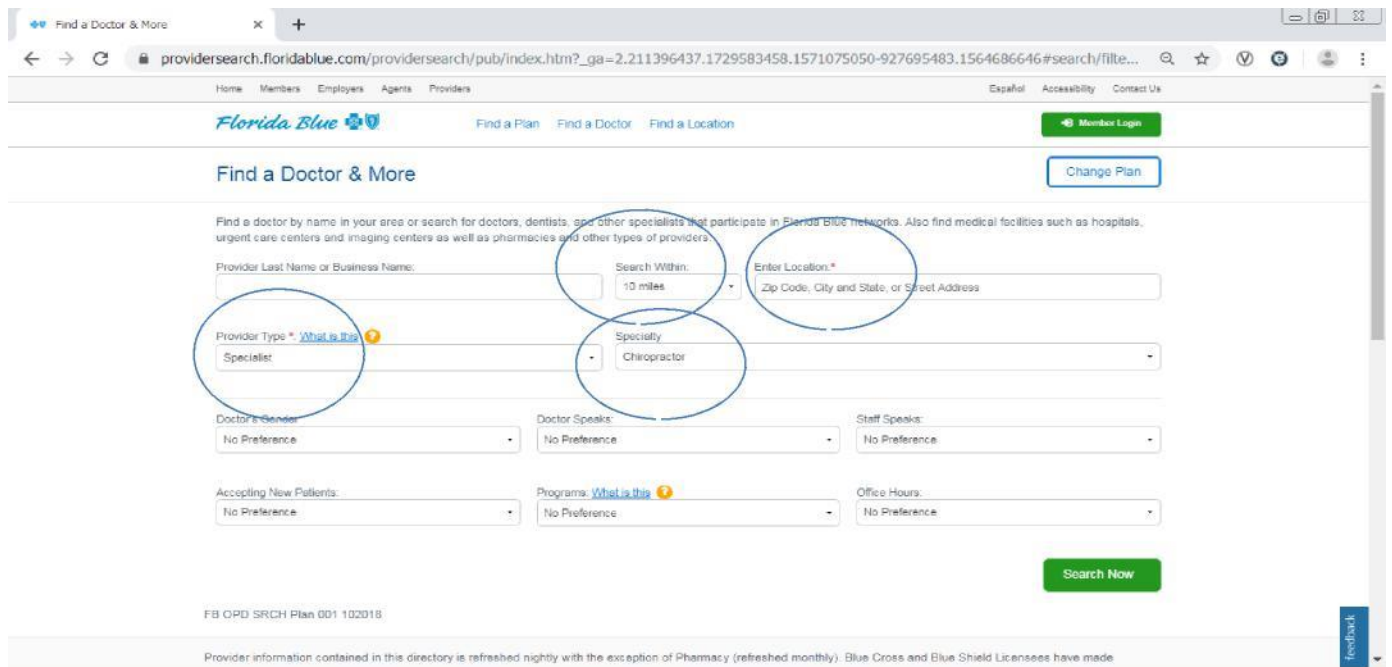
Find a Doctor & More

providersearch.floridablue.com/providersearch/pub/index.htm?_ga=2.211396437.1729583458.1571075050-927695483.1564686646#search/filte...

Home Members Employers Agents Providers

Español Accessibility Contact Us

Florida Blue

Find a Plan Find a Doctor Find a Location

Member Login

Find a Doctor & More

Change Plan

Find a doctor by name in your area or search for doctors, dentists, and other specialists that participate in Florida Blue networks. Also find medical facilities such as hospitals, urgent care centers and imaging centers as well as pharmacies and other types of providers.

Provider Last Name or Business Name:

Search Within:

10 miles

Enter Location:*

Zip Code, City and State, or Street Address

Provider Type *: What is this

Specialist

Specialty

Chiropractor

Doctor's Gender

No Preference

Doctor Speaks:

No Preference

Staff Speaks:

No Preference

Accepting New Patients:

No Preference

Programs: What is this

No Preference

Office Hours:

No Preference

Search Now

FB OPD SRCH Plan 001 102018

feedback

Provider information contained in this directory is refreshed nightly with the exception of Pharmacy (refreshed monthly). Blue Cross and Blue Shield Licensees have made